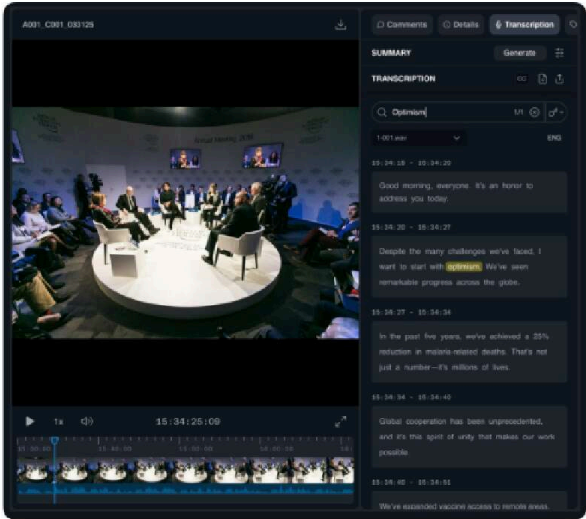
A001_C001_03312S

Comments
Details
Transcription

SUMMARY
Generate

TRANSCRIPTION

Optimism
1/1

1-001.wav
ENG

15:34:18 - 15:34:20
Good morning, everyone. It's an honor to address you today.

15:34:20 - 15:34:27
Despite the many challenges we've faced, I want to start with optimism. We've seen remarkable progress across the globe.

15:34:27 - 15:34:34
In the past five years, we've achieved a 25% reduction in malaria-related deaths. That's not just a number—it's millions of lives.

15:34:34 - 15:34:40
Global cooperation has been unprecedented, and it's this spirit of unity that makes our work possible.

15:34:40 - 15:34:51
We've expanded vaccine access to remote areas.

1x
15:34:25:09